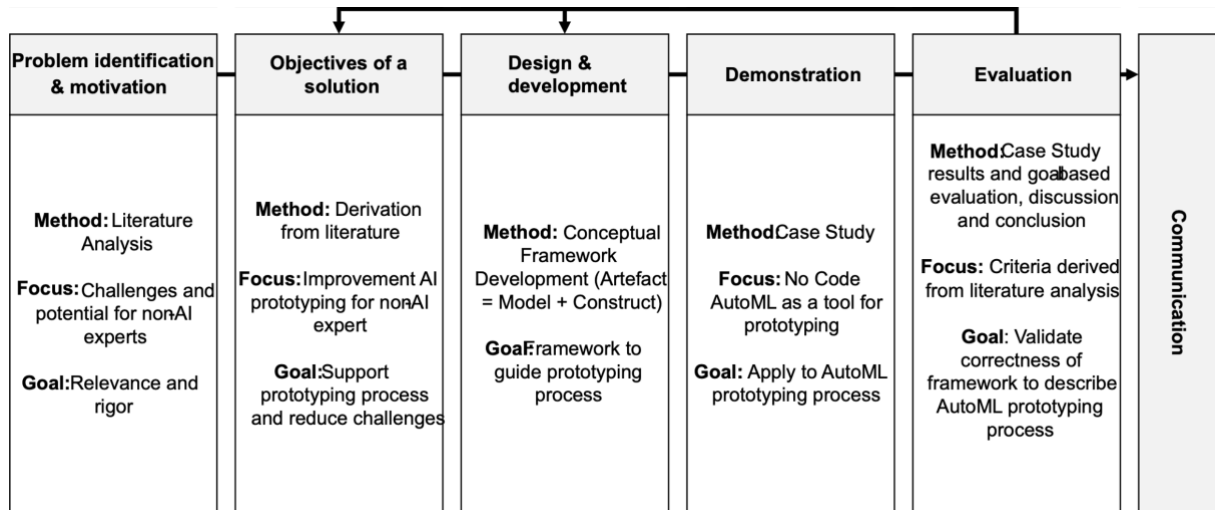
Problem identification & motivation

Method: Literature Analysis

Focus: Challenges and potential for non-AI experts

Goal: Relevance and rigor

Objectives of a solution

Method: Derivation from literature

Focus: Improvement AI prototyping for non-AI expert

Goal: Support prototyping process and reduce challenges

Design & development

Method: Conceptual Framework Development (Artefact = Model + Construct)

Goal: Framework to guide prototyping process

Demonstration

Method: Case Study

Focus: No Code AutoML as a tool for prototyping

Goal: Apply to AutoML prototyping process

Evaluation

Method: Case Study results and goal-based evaluation, discussion and conclusion

Focus: Criteria derived from literature analysis

Goal: Validate correctness of framework to describe AutoML prototyping process

Communication